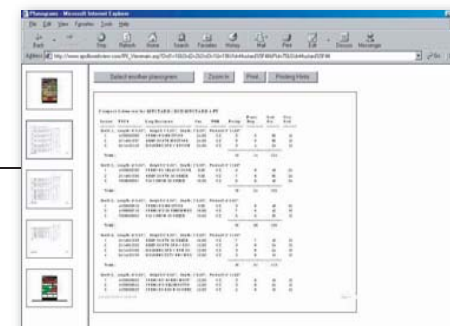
Planogram - Microsoft Internet Explorer

File Edit View Favorites Tools Help

Back Stop Refresh Home Search Favorites History Mail Print Edit Discuss Messenger

Address http://www.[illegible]

Select another planogram Zoom In Print Picking Help

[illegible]